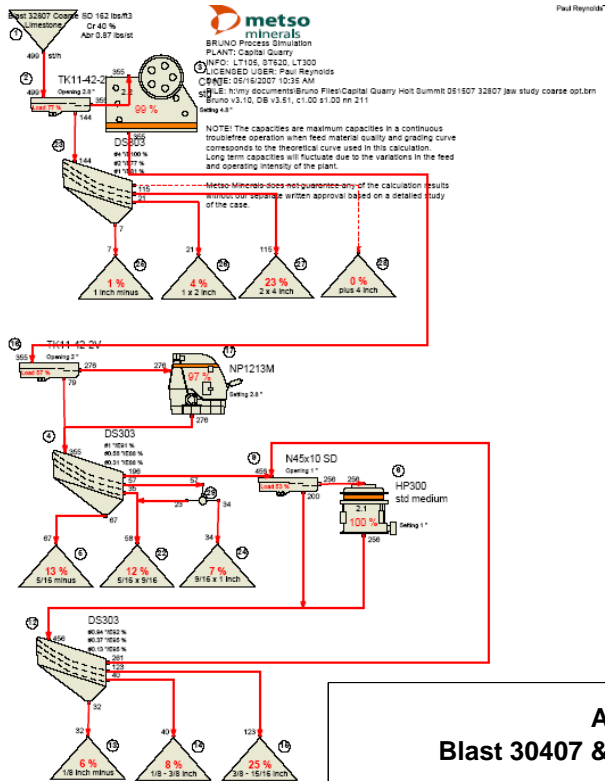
Paul Reynolds

Blast 32807 Coarse SD 162 lbs/ft3
Limestone
Cr 40 %
Abr 0.87 lbs/st

1
499 st/h

metso minerals

BRUNO Process Simulation
PLANT: Capital Quarry
INFO: LT105, ST620, LT300
LICENSED USER: Paul Reynolds
DATE: 05/16/2007 10:36 AM
FILE: h:\my documents\Bruno Files\Capital Quarry Holt Summit 051507 32807 jaw study coarse opt.brn
Bruno v3.10, DB v3.51, c1.00 s1.00 nn 211

NOTE! The capacities are maximum capacities in a continuous troublefree operation when feed material quality and grading curve corresponds to the theoretical curve used in this calculation. Long term capacities will fluctuate due to the variations in the feed and operating intensity of the plant.

Metso Minerals does not guarantee any of the calculation results without our separate written approval based on a detailed study of the case.

2
499
TK11-42-2
Opening 2.8 "
Load 77 %
144
355
3
2.1
99 %
Setting 4.0 "
355
23
DS303
#4 100 %
#2 77 %
#1 65 1 %
144
115
21
7
7
21
115
1 %
1 inch minus
4 %
1 x 2 inch
23 %
2 x 4 inch
0 %
plus 4 inch

16
TK11-42-2V
355
Opening 2 "
Load 67 %
276
79
276
17
97 %
NP1213M
Setting 2.8 "
276

4
DS303
355
#1 65 91 %
#0.56 56 %
#0.31 56 %
196
57
35
67
9
456
N45x10 SD
Opening 1 "
Load 53 %
256
200
256
5
HP300
std medium
2.1
100 %
Setting 1 "
256
57
25
23
34
67
58
34
13 %
5/16 minus
12 %
5/16 x 9/16
7 %
9/16 x 1 inch

12
DS303
456
#0.94 92 %
#0.37 95 %
#0.13 95 %
261
123
40
32
32
40
123
6 %
1/8 inch minus
8 %
1/8 - 3/8 inch
25 %
3/8 - 15/16 inch

A
Blast 30407 &